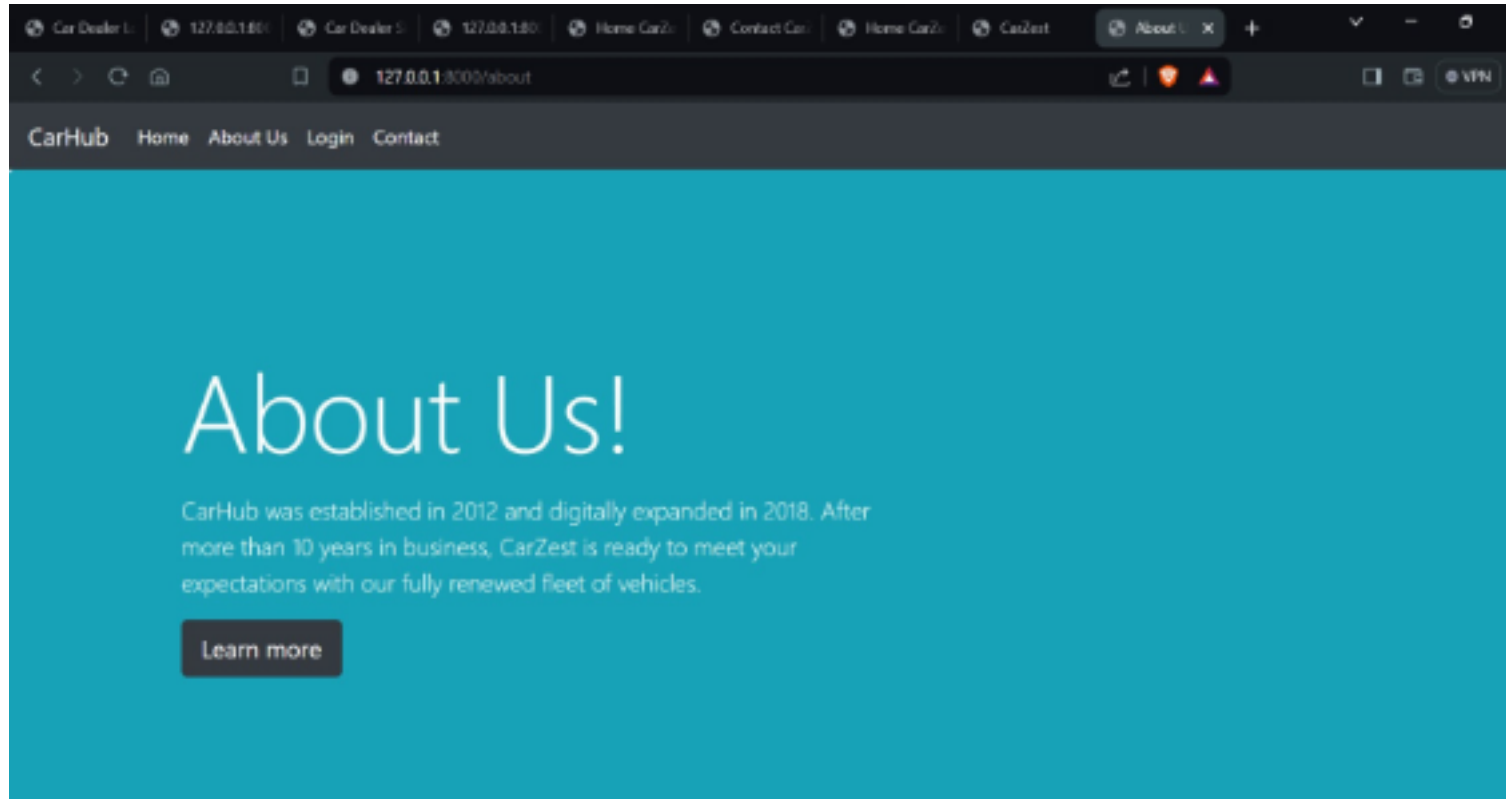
Car Dealer L | 127.0.0.1:800 | Car Dealer S | 127.0.0.1:80 | Home CarZe | Contact Car | Home CarZe | CarZest | About U ×

127.0.0.1:8000/about

VPN

CarHub Home About Us Login Contact

About Us!

CarHub was established in 2012 and digitally expanded in 2018. After more than 10 years in business, CarZest is ready to meet your expectations with our fully renewed fleet of vehicles.

Learn more